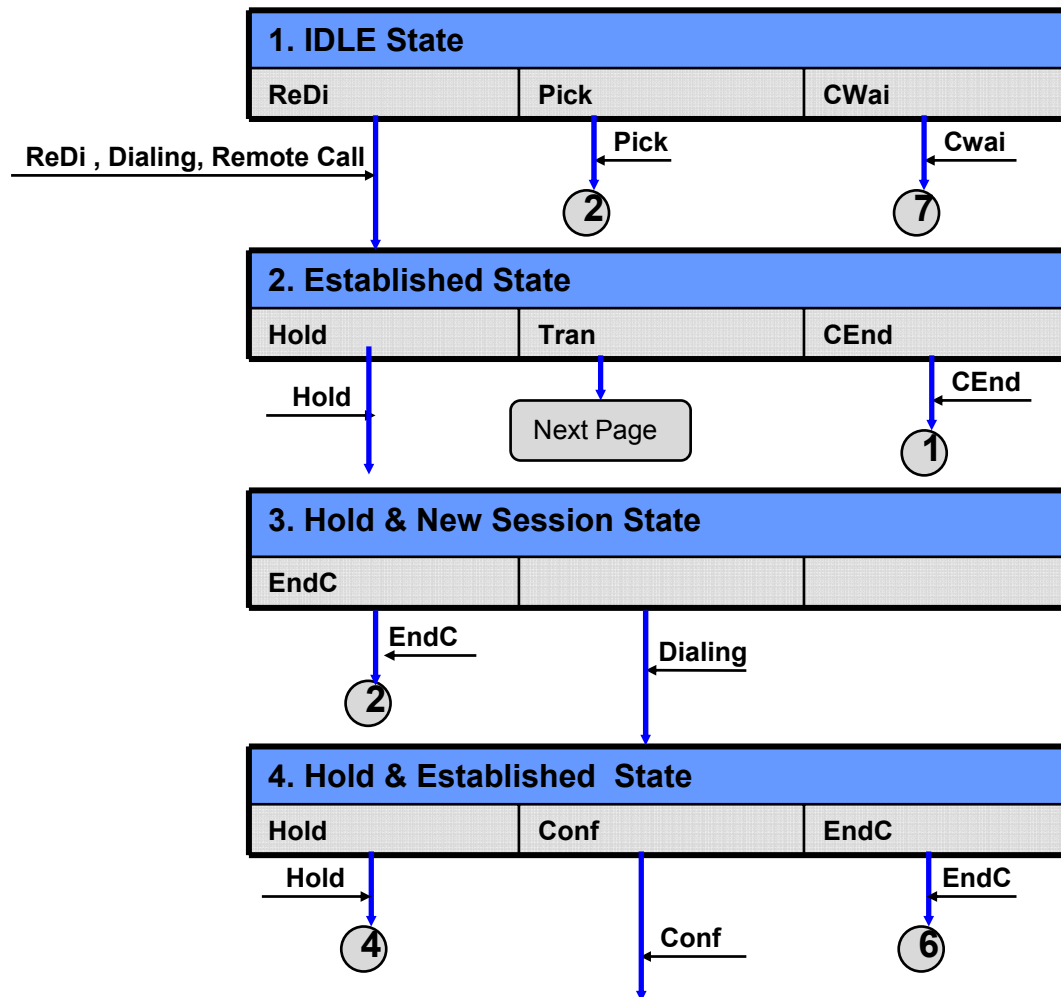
1. IDLE State

| ReDi | Pick | CWai |
|---|---|---|

ReDi , Dialing, Remote Call

Pick

2

Cwai

7

2. Established State

| Hold | Tran | CEnd |
|---|---|---|

Hold

Next Page

CEnd

1

3. Hold & New Session State

| EndC | | |
|---|---|---|

EndC

2

Dialing

4. Hold & Established State

| Hold | Conf | EndC |
|---|---|---|

Hold

4

Conf

EndC

6